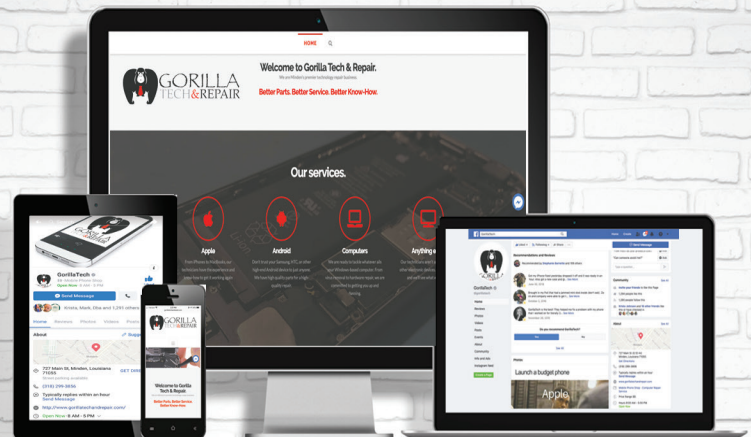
HOME

GORILLA TECH&REPAIR

Welcome to Gorilla Tech & Repair.

We are Minden's premier technology repair business.

Better Parts. Better Service. Better Know-How.

Our services.

Apple

Android

Computers

Anything e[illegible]

GorillaTech
Mobile Phone Shop
Open Now

Send Message

Home Reviews Photos Videos

About

707 Main St, Minden, Louisiana 71055

(318) 299-3830

Typically replies within an hour
Send Message

http://www.gorillatechandrepair.com/

Open Now 8 AM - 5 PM

GORILLA TECH&REPAIR

Welcome to Gorilla Tech & Repair.

Better Parts. Better Service. Better Know-How.

GorillaTech

Recommendations and Reviews

Send Message

Community

About

Launch a budget phone

Apple